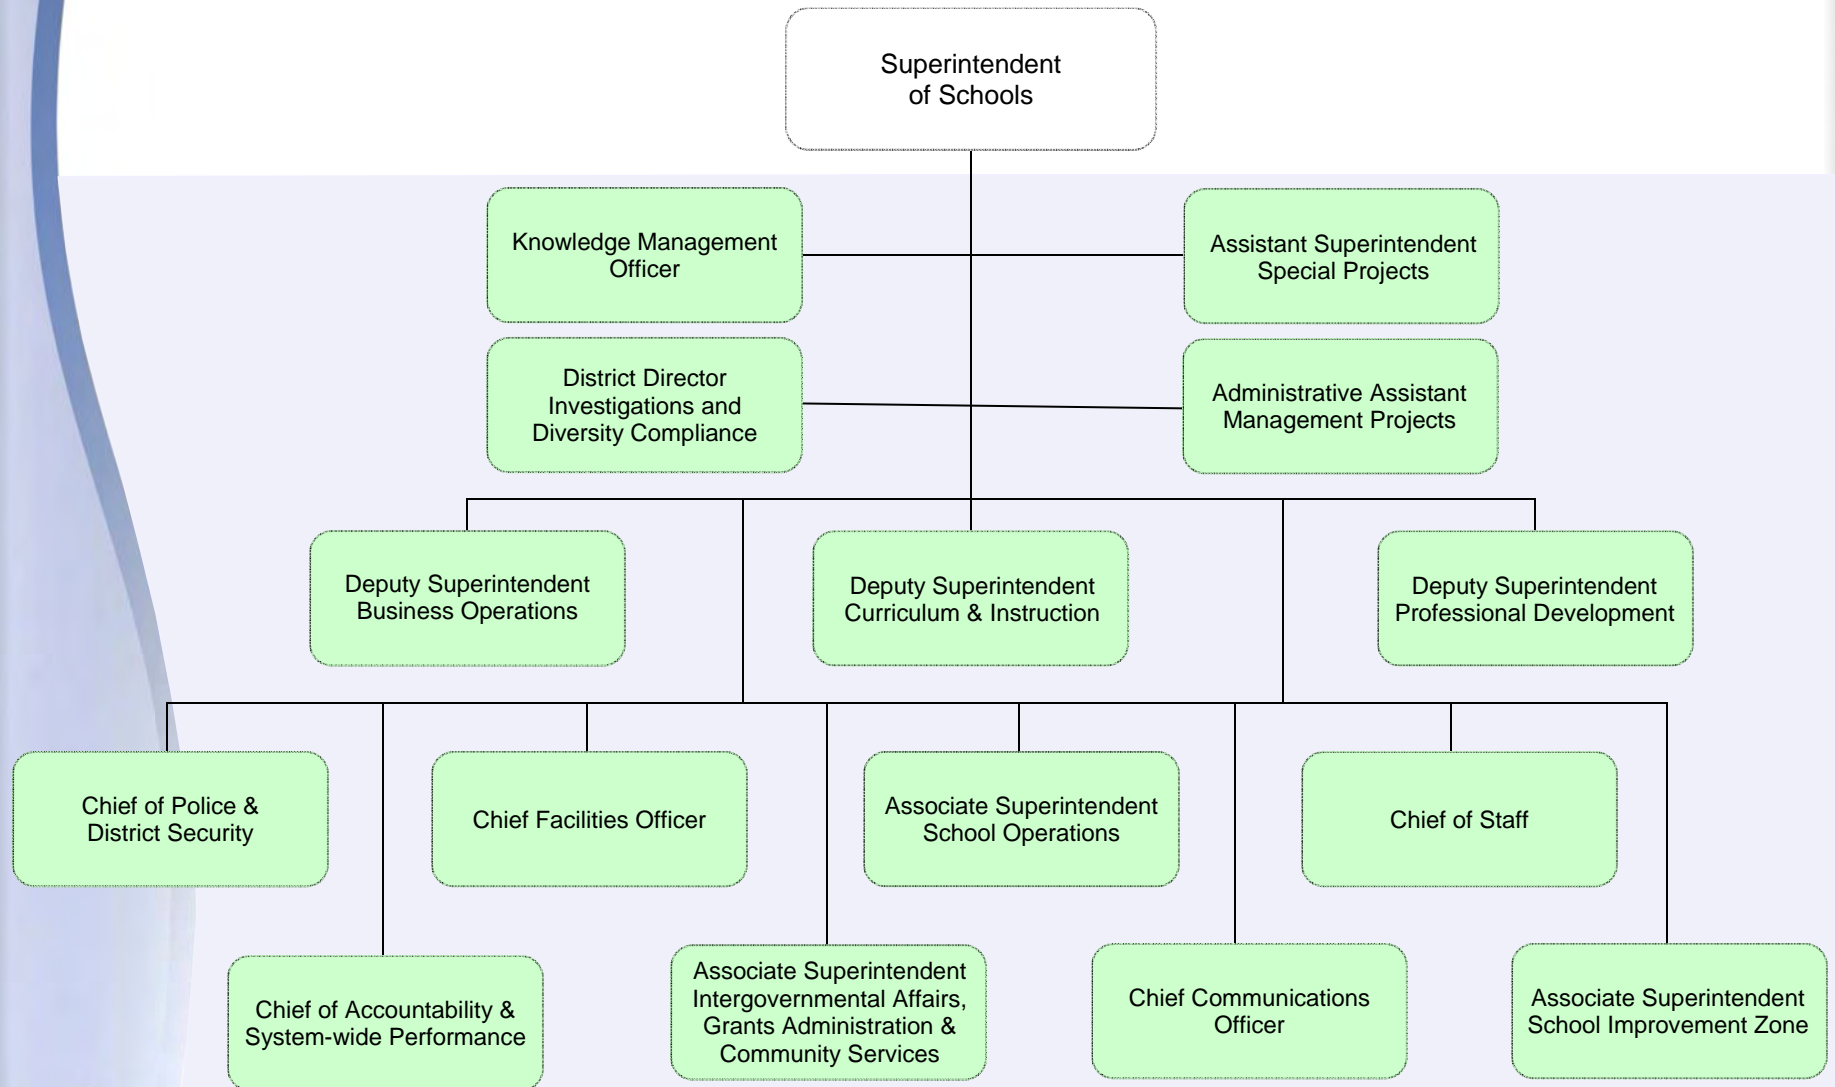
Superintendent of Schools

Knowledge Management Officer

Assistant Superintendent Special Projects

District Director Investigations and Diversity Compliance

Administrative Assistant Management Projects

Deputy Superintendent Business Operations

Deputy Superintendent Curriculum & Instruction

Deputy Superintendent Professional Development

Chief of Police & District Security

Chief Facilities Officer

Associate Superintendent School Operations

Chief of Staff

Chief of Accountability & System-wide Performance

Associate Superintendent Intergovernmental Affairs, Grants Administration & Community Services

Chief Communications Officer

Associate Superintendent School Improvement Zone